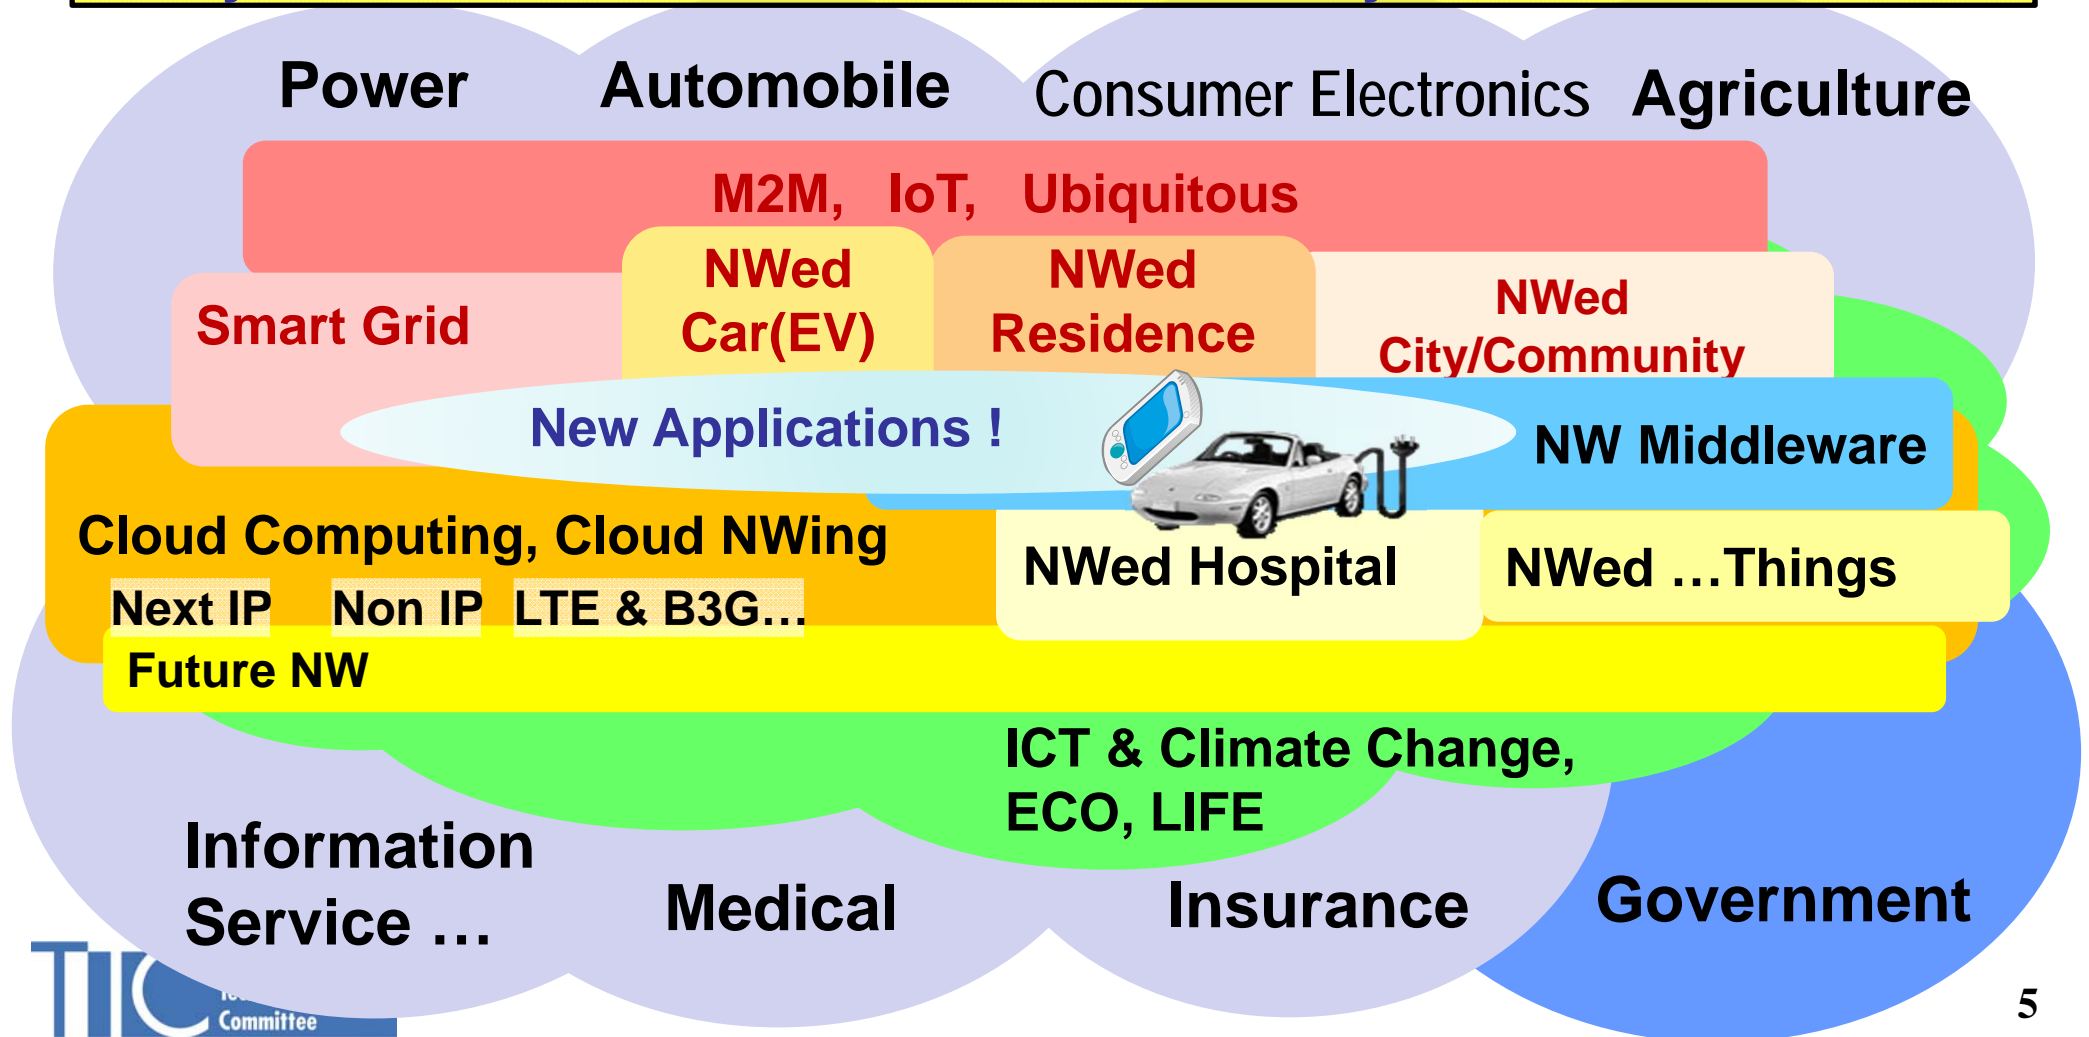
Power Automobile Consumer Electronics Agriculture

M2M, IoT, Ubiquitous

Smart Grid

NWed Car(EV)

NWed Residence

NWed City/Community

New Applications !

NW Middleware

Cloud Computing, Cloud NWing

Next IP Non IP LTE & B3G…

NWed Hospital

NWed …Things

Future NW

ICT & Climate Change, ECO, LIFE

Information Service …

Medical

Insurance

Government

TTC

Committee

5